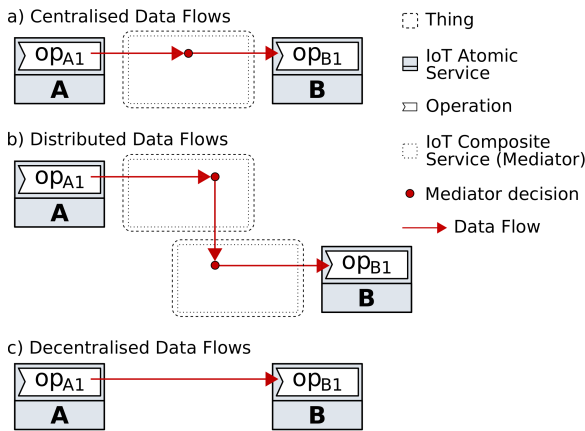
a) Centralised Data Flows

$op_{A1}$

A

$op_{B1}$

B

b) Distributed Data Flows

$op_{A1}$

A

$op_{B1}$

B

c) Decentralised Data Flows

$op_{A1}$

A

$op_{B1}$

B

Thing

IoT Atomic Service

Operation

IoT Composite Service (Mediator)

Mediator decision

Data Flow